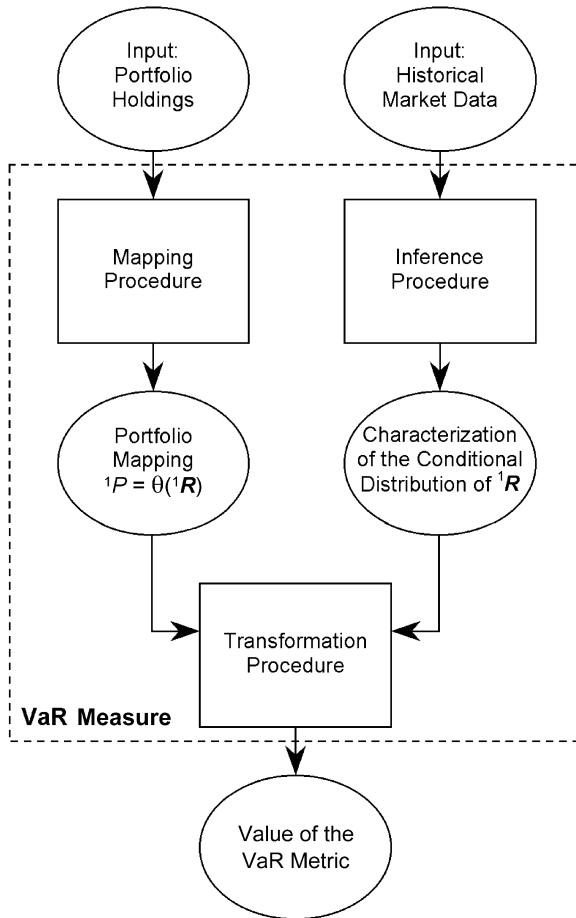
Input: Portfolio Holdings

Input: Historical Market Data

Mapping Procedure

Inference Procedure

Portfolio Mapping ${}^1P = \theta({}^1\boldsymbol{R})$

Characterization of the Conditional Distribution of ${}^1\boldsymbol{R}$

Transformation Procedure

VaR Measure

Value of the VaR Metric